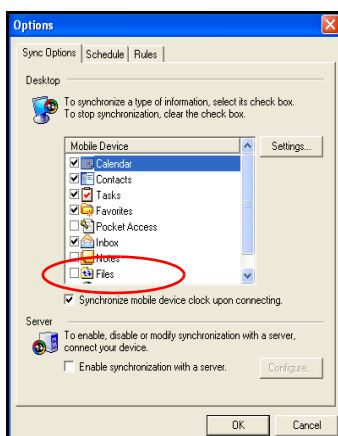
Options

Sync Options | Schedule | Rules

Desktop

To synchronize a type of information, select its check box. To stop synchronization, clear the check box.

Mobile Device
Calendar
Contacts
Tasks
Favorites
Pocket Access
Inbox
Notes
Files

Settings...

Synchronize mobile device clock upon connecting.

Server

To enable, disable or modify synchronization with a server, connect your device.

Enable synchronization with a server.

Configure...

OK
Cancel